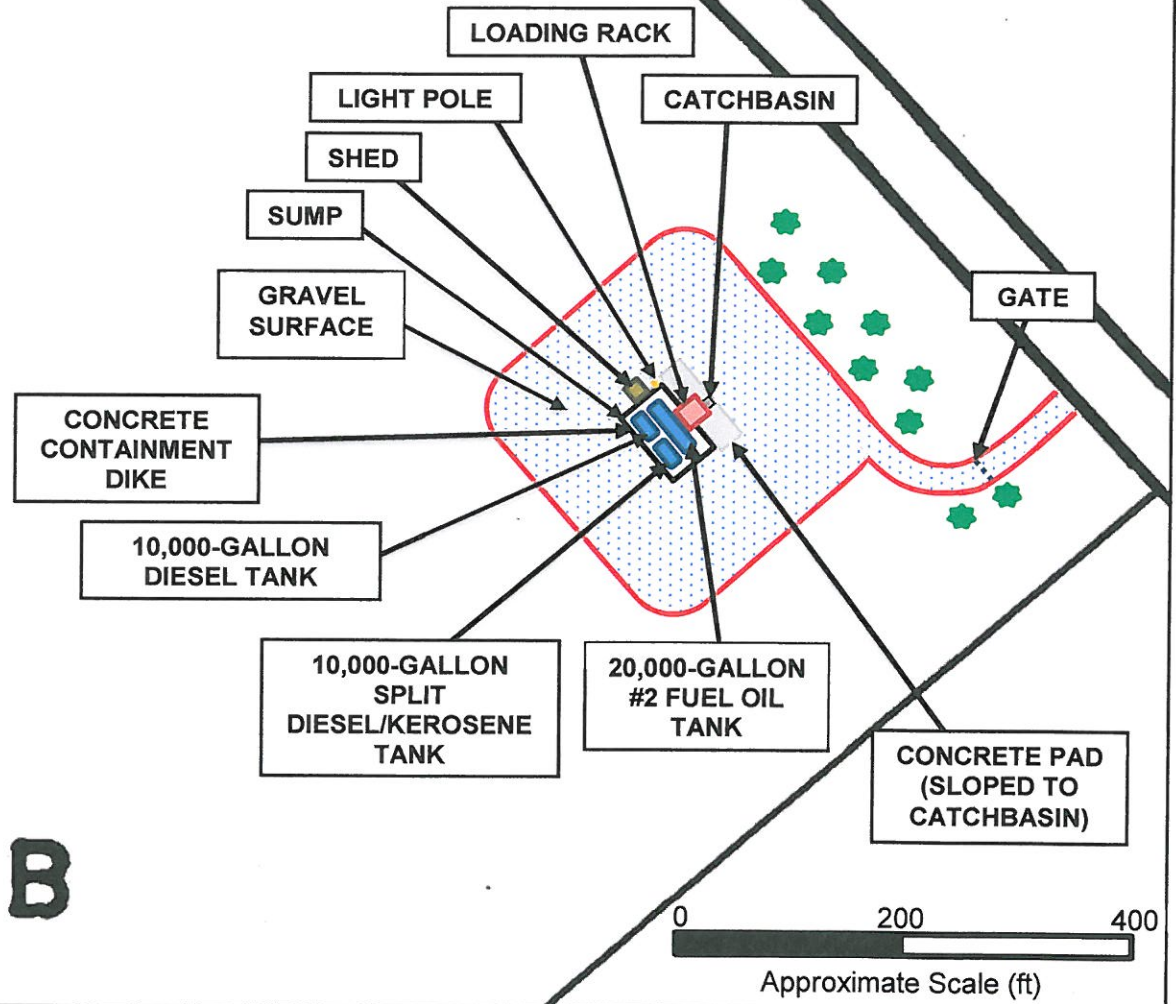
LOADING RACK

LIGHT POLE

CATCHBASIN

SHED

SUMP

GRAVEL SURFACE

GATE

CONCRETE CONTAINMENT DIKE

10,000-GALLON DIESEL TANK

10,000-GALLON SPLIT DIESEL/KEROSENE TANK

20,000-GALLON #2 FUEL OIL TANK

CONCRETE PAD (SLOPED TO CATCHBASIN)

B

0 200 400

Approximate Scale (ft)